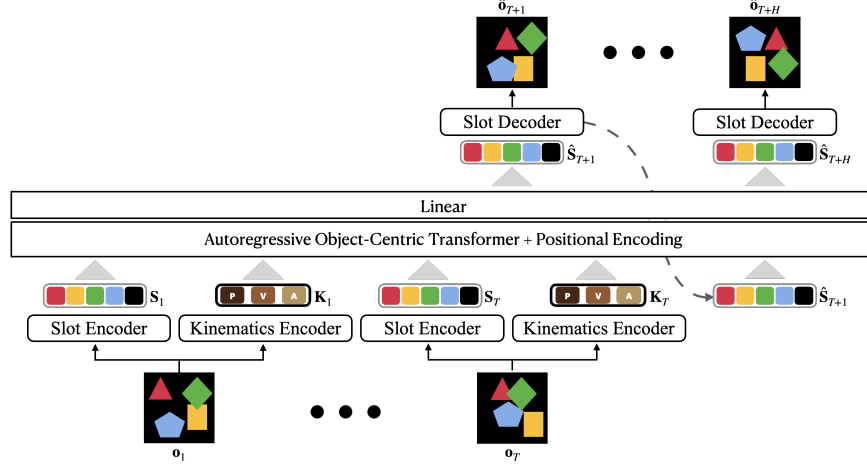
$\hat{\mathbf{o}}_{T+1}$

$\hat{\mathbf{o}}_{T+H}$

Slot Decoder

Slot Decoder

$\hat{\mathbf{S}}_{T+1}$

$\hat{\mathbf{S}}_{T+H}$

Linear

Autoregressive Object-Centric Transformer + Positional Encoding

$\mathbf{S}_1$

P V A $\mathbf{K}_1$

$\mathbf{S}_T$

P V A $\mathbf{K}_T$

$\hat{\mathbf{S}}_{T+1}$

Slot Encoder

Kinematics Encoder

Slot Encoder

Kinematics Encoder

$\mathbf{o}_1$

$\mathbf{o}_T$